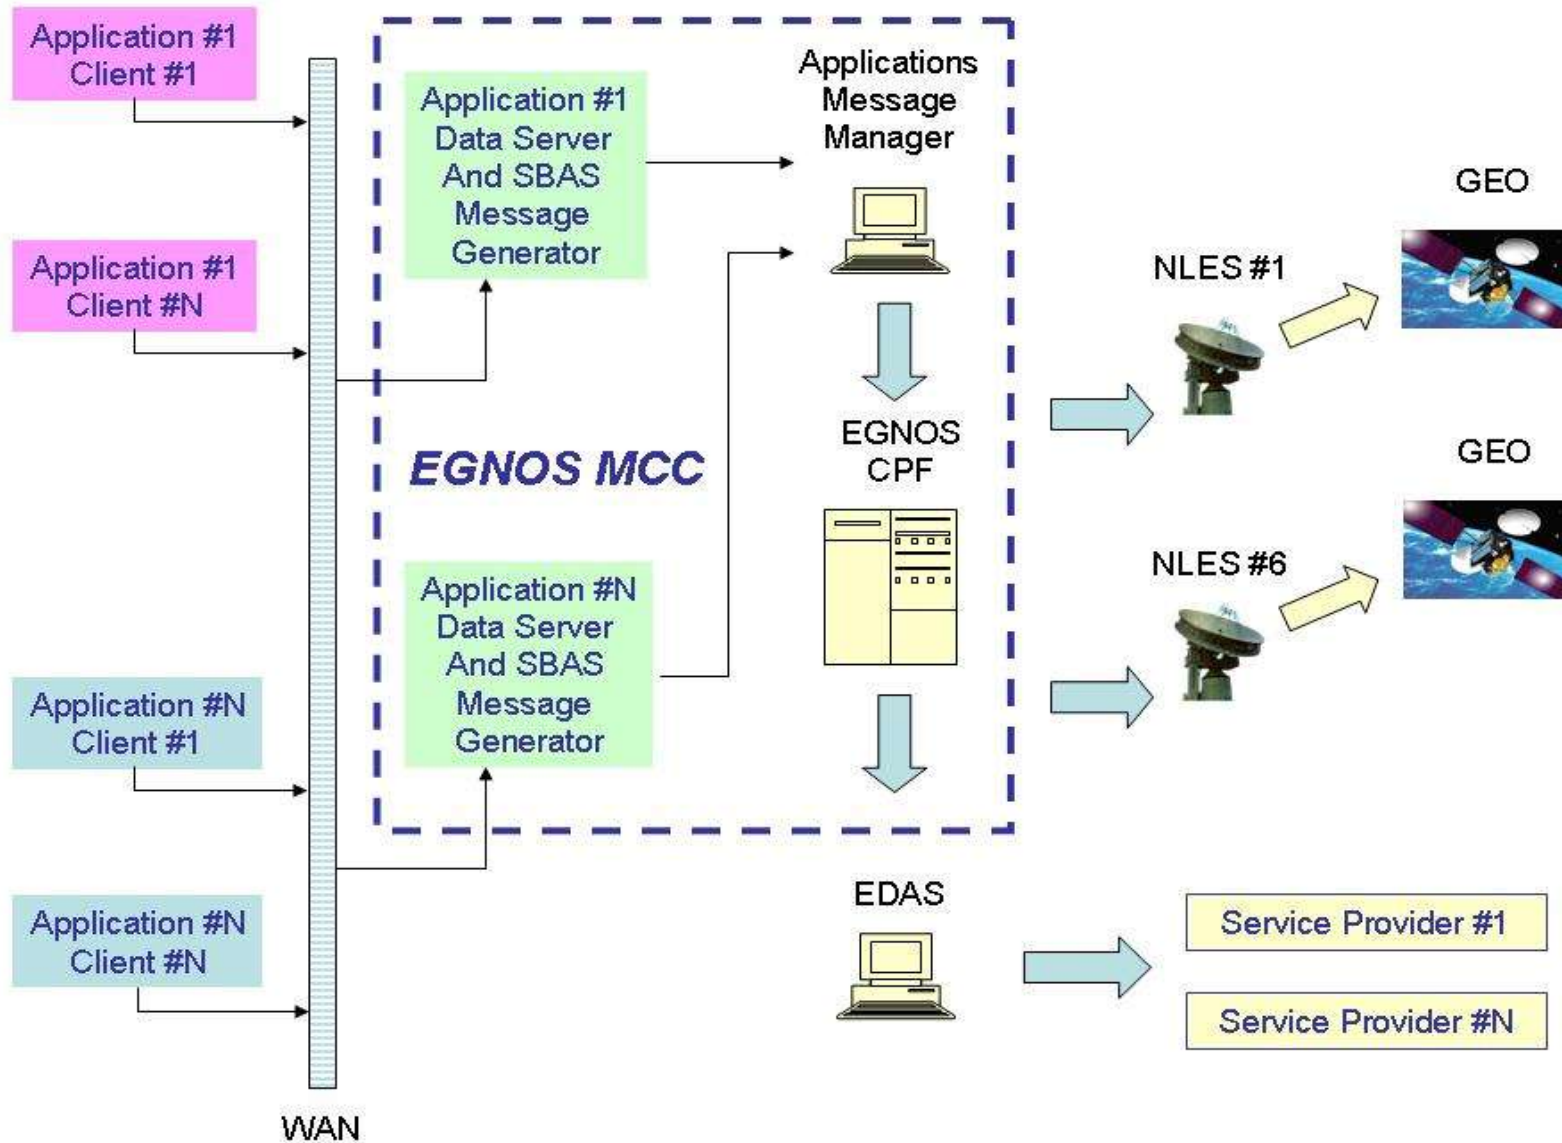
Application #1
Client #1

Application #1
Client #N

Application #N
Client #1

Application #N
Client #N

WAN

Application #1
Data Server
And SBAS
Message
Generator

EGNOS MCC

Application #N
Data Server
And SBAS
Message
Generator

Applications
Message
Manager

EGNOS
CPF

EDAS

NLES #1

NLES #6

GEO

GEO

Service Provider #1

Service Provider #N